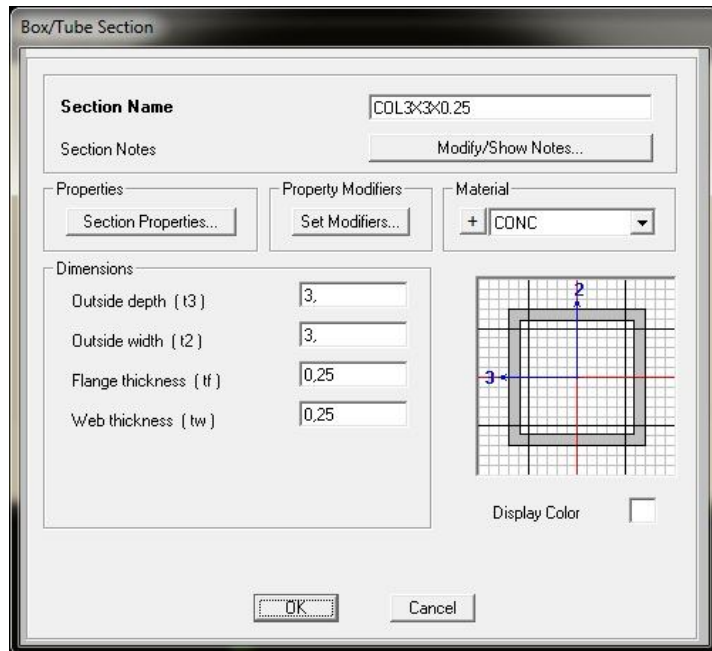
Box/Tube Section

Section Name
COL3X3X0.25

Section Notes
Modify/Show Notes...

Properties
Section Properties...

Property Modifiers
Set Modifiers...

Material
+ CONC

Dimensions
Outside depth ( t3 ) 3,
Outside width ( t2 ) 3,
Flange thickness ( tf ) 0,25
Web thickness ( tw ) 0,25

2
3

Display Color

OK
Cancel